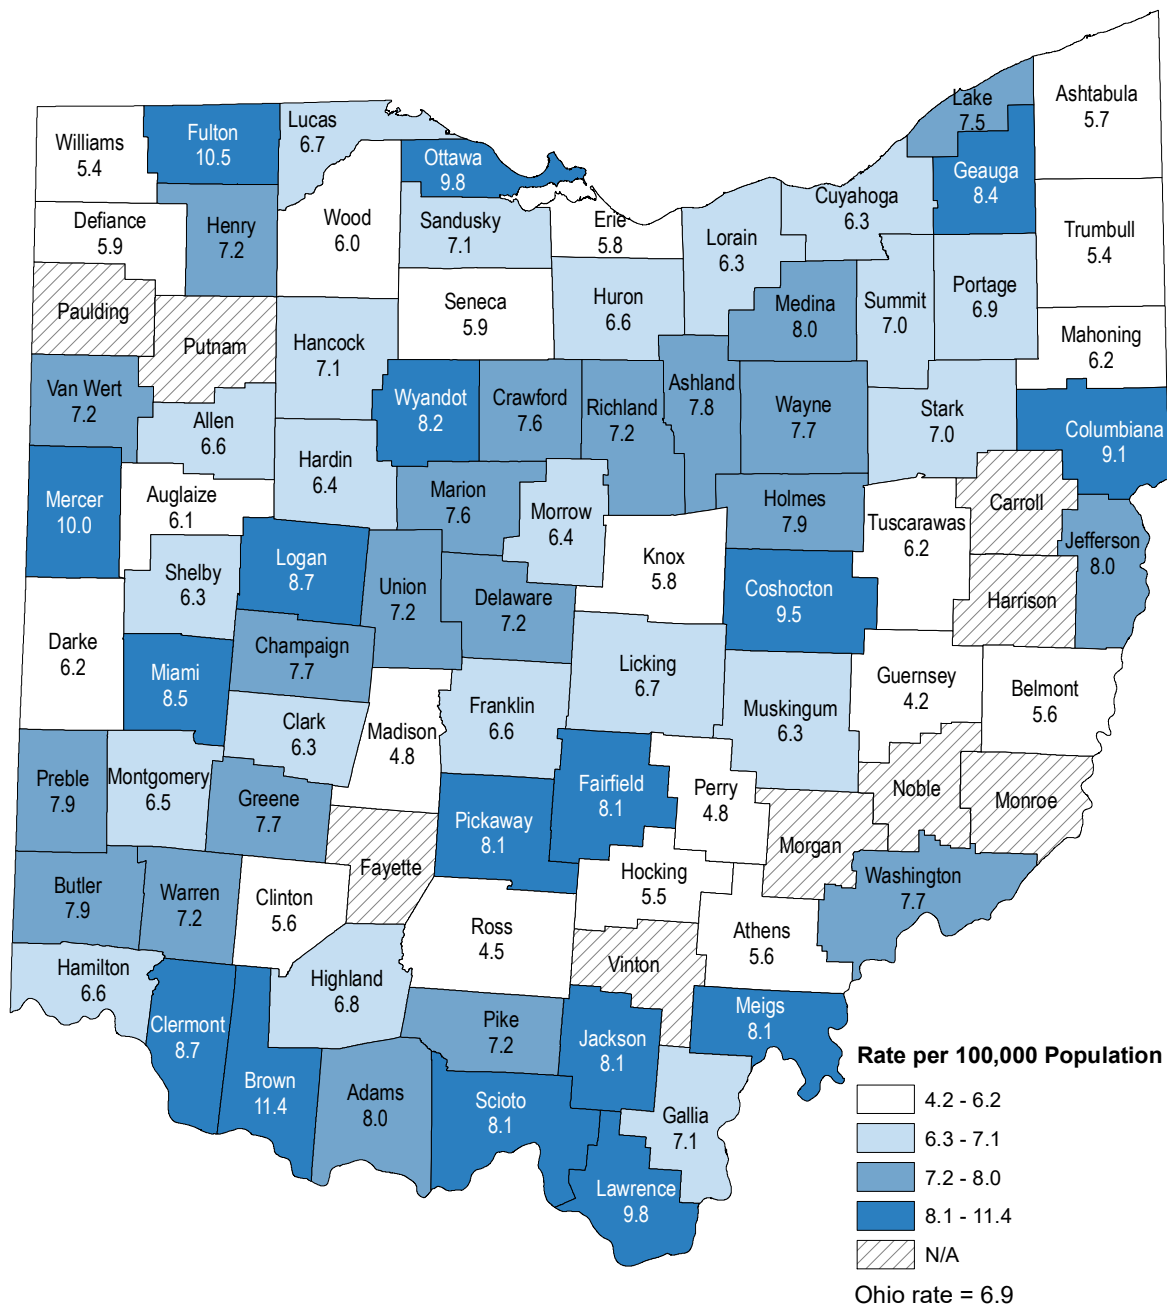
Williams 5.4
Fulton 10.5
Lucas 6.7
Ottawa 9.8
Lake 7.5
Ashtabula 5.7
Geauga 8.4
Cuyahoga 6.3
Defiance 5.9
Henry 7.2
Wood 6.0
Sandusky 7.1
Erie 5.8
Lorain 6.3
Trumbull 5.4
Paulding
Putnam
Seneca 5.9
Huron 6.6
Medina 8.0
Summit 7.0
Portage 6.9
Mahoning 6.2
Van Wert 7.2
Hancock 7.1
Wyandot 8.2
Crawford 7.6
Richland 7.2
Ashland 7.8
Wayne 7.7
Stark 7.0
Columbiana 9.1
Allen 6.6
Hardin 6.4
Marion 7.6
Morrow 6.4
Holmes 7.9
Carroll
Mercer 10.0
Auglaize 6.1
Tuscarawas 6.2
Jefferson 8.0
Shelby 6.3
Logan 8.7
Union 7.2
Delaware 7.2
Knox 5.8
Coshocton 9.5
Harrison
Darke 6.2
Champaign 7.7
Licking 6.7
Guernsey 4.2
Belmont 5.6
Miami 8.5
Clark 6.3
Madison 4.8
Franklin 6.6
Muskingum 6.3
Preble 7.9
Montgomery 6.5
Greene 7.7
Fairfield 8.1
Perry 4.8
Noble
Monroe
Pickaway 8.1
Fayette
Morgan
Butler 7.9
Warren 7.2
Clinton 5.6
Hocking 5.5
Washington 7.7
Ross 4.5
Athens 5.6
Hamilton 6.6
Highland 6.8
Vinton
Clermont 8.7
Pike 7.2
Jackson 8.1
Meigs 8.1
Brown 11.4
Adams 8.0
Scioto 8.1
Gallia 7.1
Lawrence 9.8

Rate per 100,000 Population
4.2 - 6.2
6.3 - 7.1
7.2 - 8.0
8.1 - 11.4
N/A
Ohio rate = 6.9